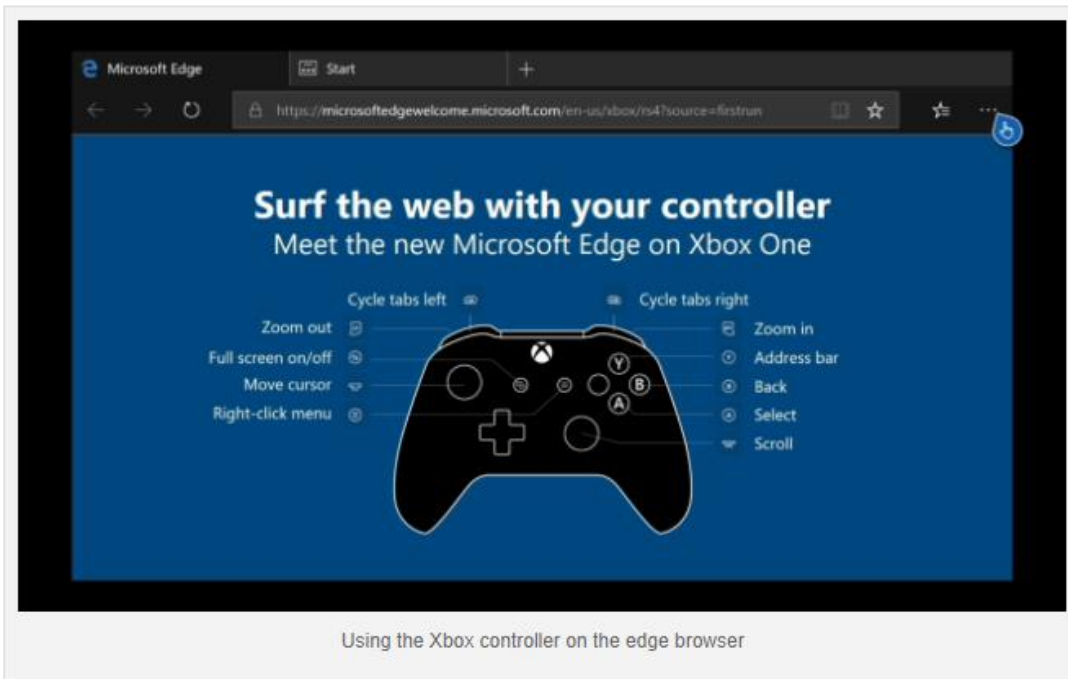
Microsoft Edge

Start

+

https://microsoftedgewelcome.microsoft.com/en-us/xbox/rs4?source=firstrun

Surf the web with your controller

Meet the new Microsoft Edge on Xbox One

Cycle tabs left

Cycle tabs right

Zoom out

Zoom in

Full screen on/off

Address bar

Move cursor

Back

Right-click menu

Select

Scroll

Y

B

A

Using the Xbox controller on the edge browser